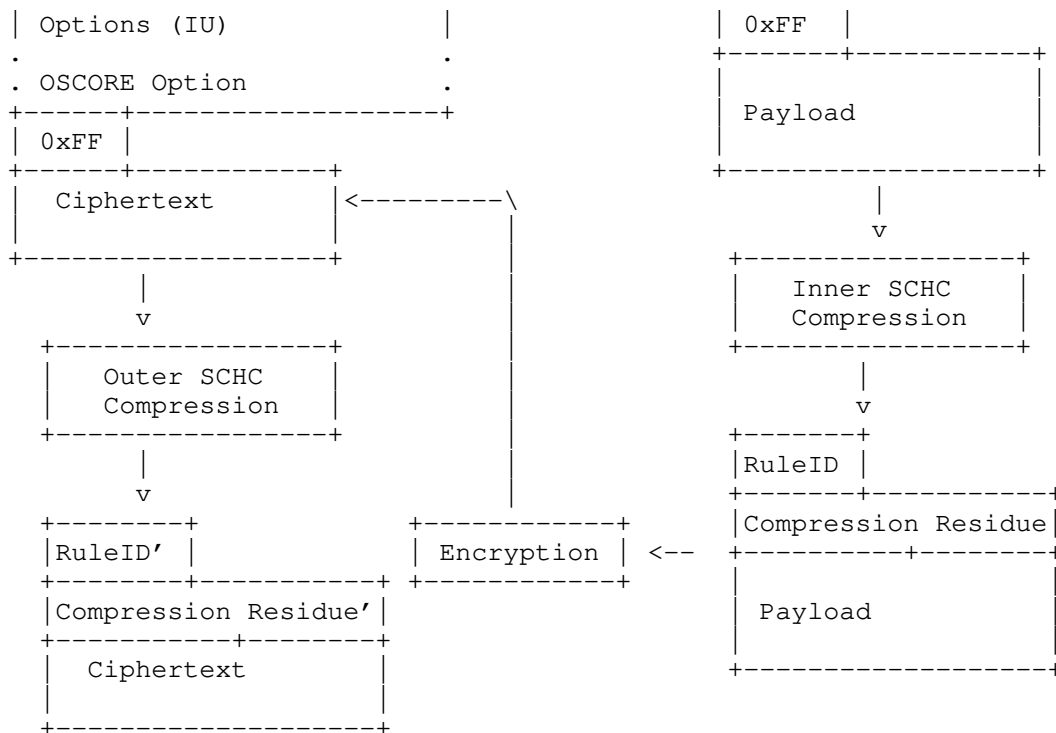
Options (IU)

. OSCORE Option

0xFF

Ciphertext

Outer SCHC Compression

RuleID'

Compression Residue'

Ciphertext

Encryption

0xFF

Payload

Inner SCHC Compression

RuleID

Compression Residue

Payload